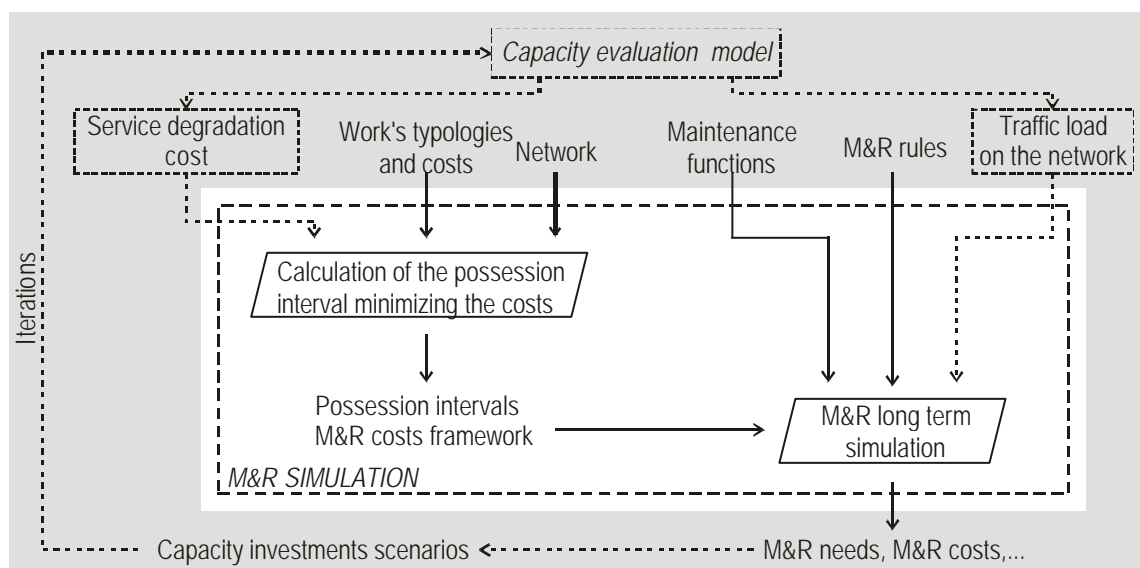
Capacity evaluation model

Service degradation cost

Work's typologies and costs

Network

Maintenance functions

M&R rules

Traffic load on the network

Iterations

Calculation of the possession interval minimizing the costs

Possession intervals
M&R costs framework

M&R long term simulation

M&R SIMULATION

Capacity investments scenarios

M&R needs, M&R costs,...